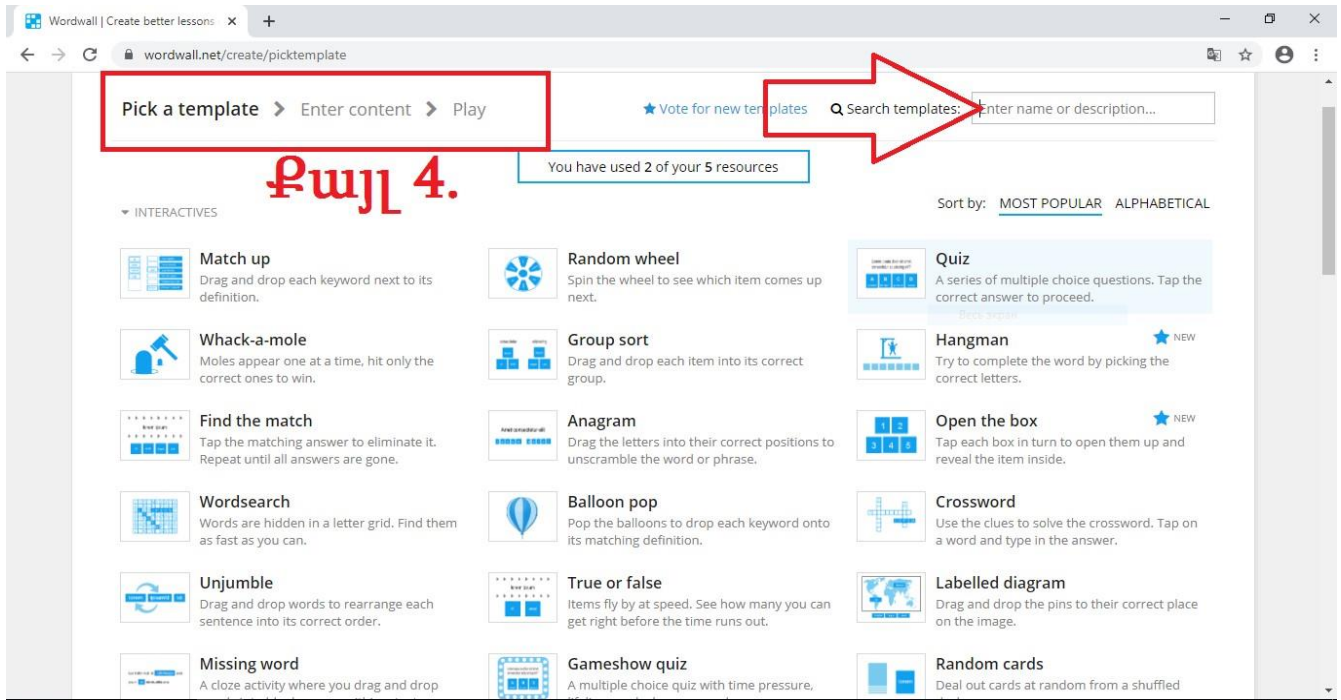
Wordwall | Create better lessons ×

wordwall.net/create/picktemplate

Pick a template > Enter content > Play

★ Vote for new templates

Search templates: Enter name or description...

You have used 2 of your 5 resources

Քայլ 4.

▾ INTERACTIVES

Sort by: MOST POPULAR ALPHABETICAL

Match up
Drag and drop each keyword next to its definition.

Random wheel
Spin the wheel to see which item comes up next.

Quiz
A series of multiple choice questions. Tap the correct answer to proceed.

Whack-a-mole
Moles appear one at a time, hit only the correct ones to win.

Group sort
Drag and drop each item into its correct group.

Hangman ★ NEW
Try to complete the word by picking the correct letters.

Find the match
Tap the matching answer to eliminate it. Repeat until all answers are gone.

Anagram
Drag the letters into their correct positions to unscramble the word or phrase.

Open the box ★ NEW
Tap each box in turn to open them up and reveal the item inside.

Wordsearch
Words are hidden in a letter grid. Find them as fast as you can.

Balloon pop
Pop the balloons to drop each keyword onto its matching definition.

Crossword
Use the clues to solve the crossword. Tap on a word and type in the answer.

Unjumble
Drag and drop words to rearrange each sentence into its correct order.

True or false
Items fly by at speed. See how many you can get right before the time runs out.

Labelled diagram
Drag and drop the pins to their correct place on the image.

Missing word
A cloze activity where you drag and drop

Gameshow quiz
A multiple choice quiz with time pressure,

Random cards
Deal out cards at random from a shuffled